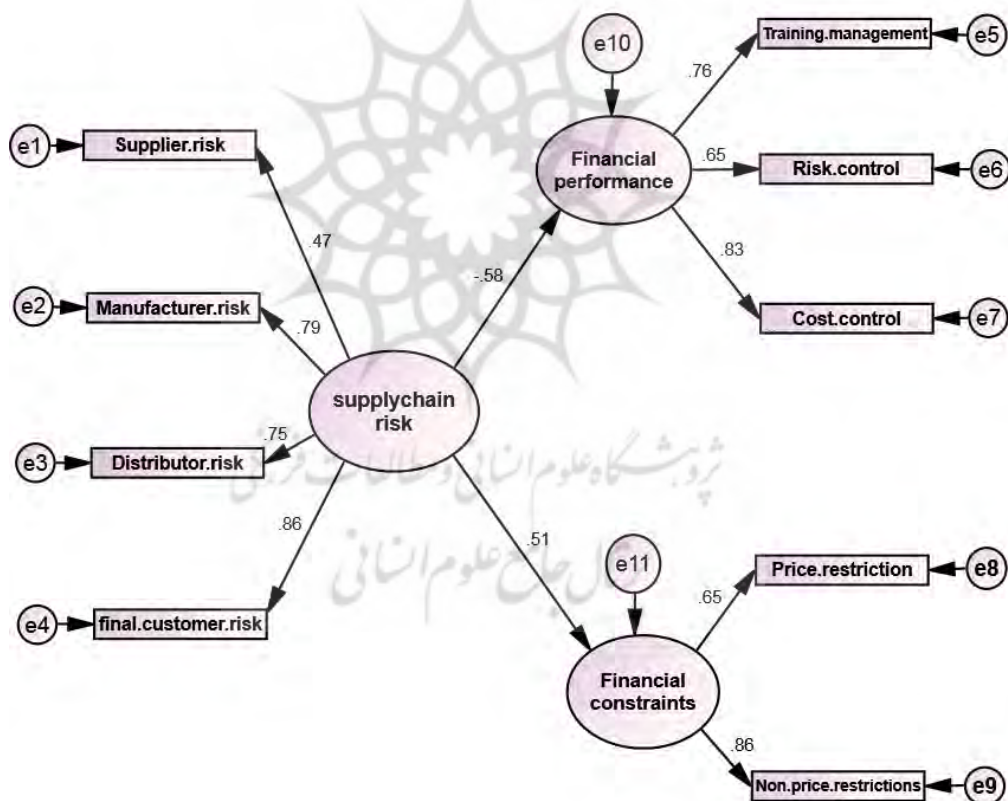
e10

Training.management

e5

.76

e1

Supplier.risk

Financial performance

.65

Risk.control

e6

.47

.83

-.58

e2

Manufacturer.risk

.79

Cost.control

e7

supplychain risk

.75

e3

Distributor.risk

پژوهشگاه علوم انسانی و مطالعات فرهنگی

.86

پرتال جامع علوم انسانی

.51

e11

Price.restriction

e8

.65

e4

final.customer.risk

Financial constraints

.86

Non.price.restrictions

e9